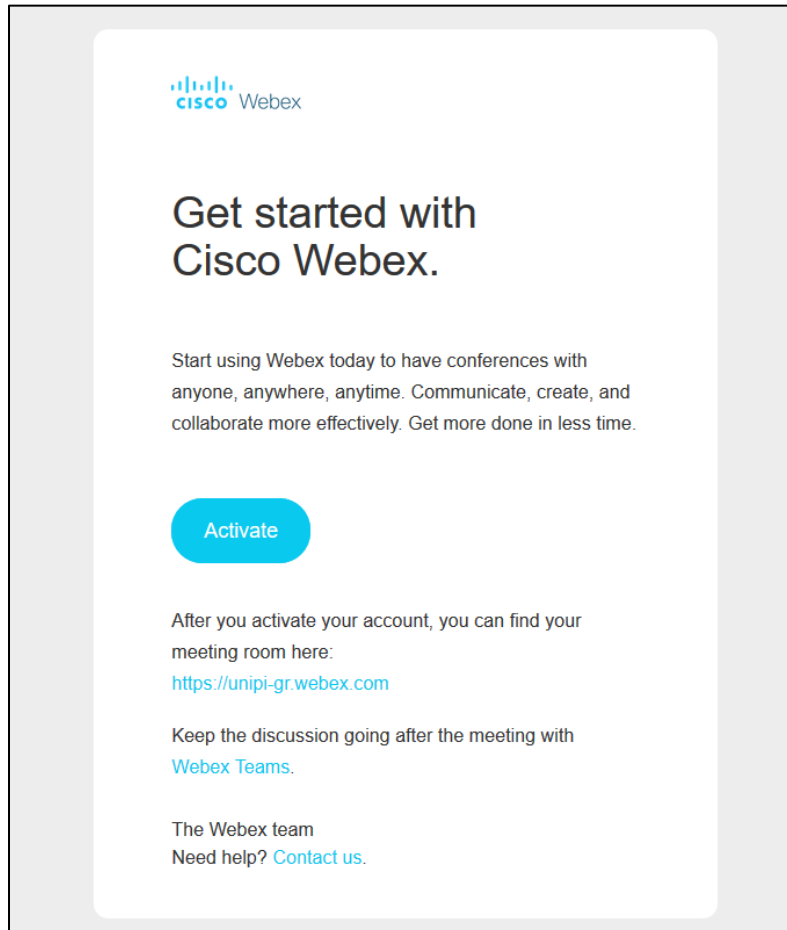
cisco Webex

Get started with Cisco Webex.

Start using Webex today to have conferences with anyone, anywhere, anytime. Communicate, create, and collaborate more effectively. Get more done in less time.

Activate

After you activate your account, you can find your meeting room here:
https://unipi-gr.webex.com

Keep the discussion going after the meeting with Webex Teams.

The Webex team
Need help? Contact us.